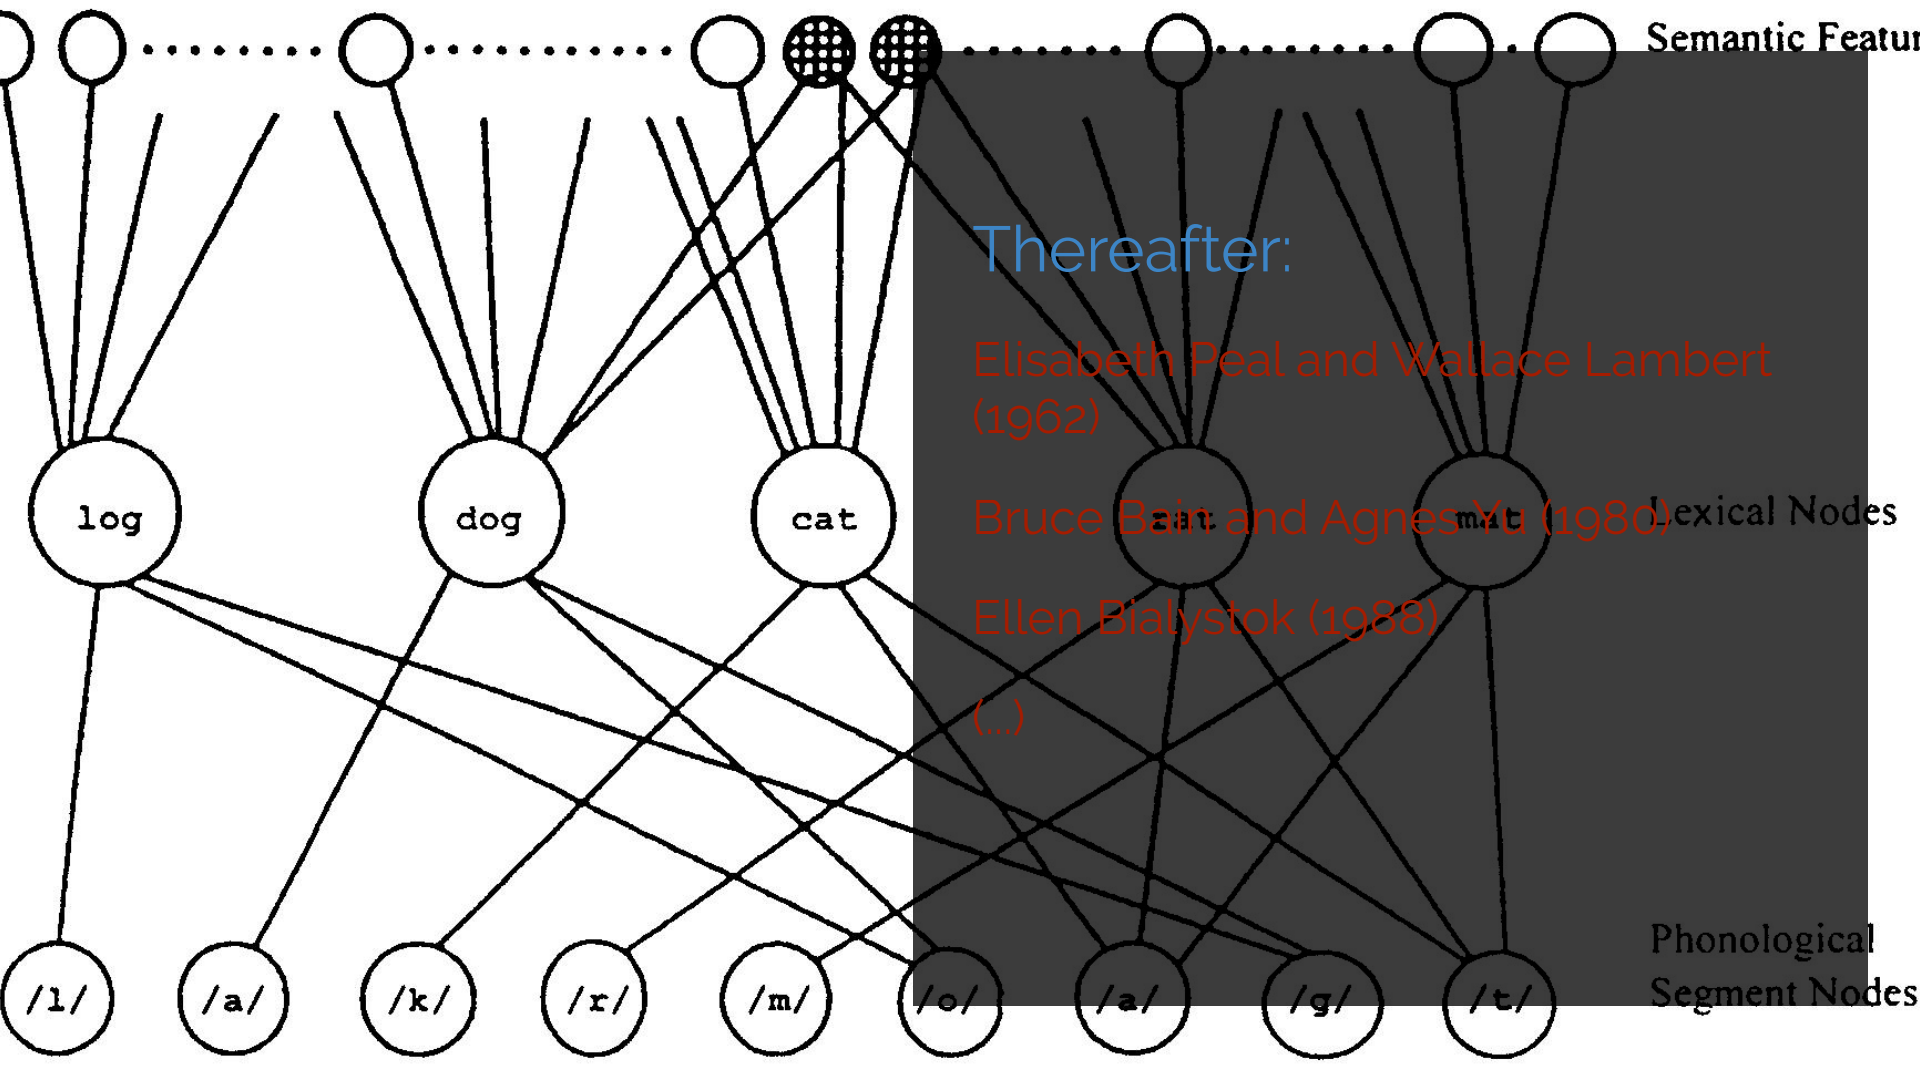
Semantic Featur

Thereafter:

Elisabeth Peal and Wallace Lambert (1962)

Bruce Bain and Agnes Yu (1980)

Ellen Bialystok (1988)

(...)

log

dog

cat

rat

mat

Lexical Nodes

/l/ /a/ /k/ /r/ /m/ /o/ /a/ /g/ /t/

Phonological Segment Nodes